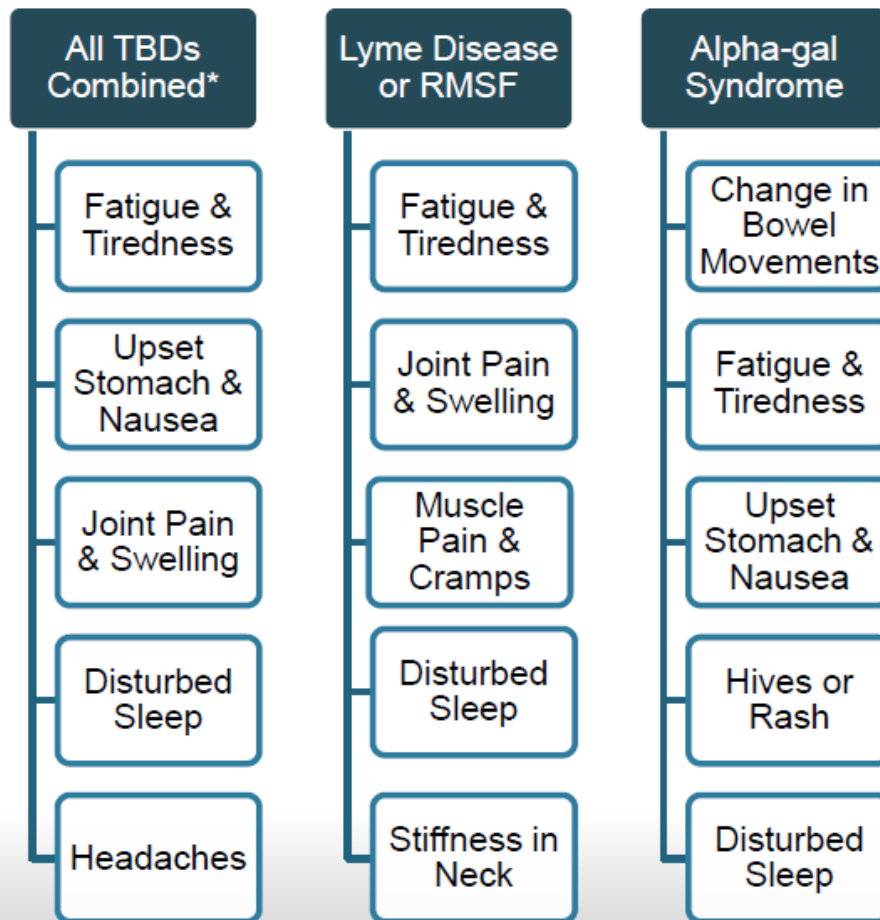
All TBDs Combined*

Fatigue & Tiredness

Upset Stomach & Nausea

Joint Pain & Swelling

Disturbed Sleep

Headaches

Lyme Disease or RMSF

Fatigue & Tiredness

Joint Pain & Swelling

Muscle Pain & Cramps

Disturbed Sleep

Stiffness in Neck

Alpha-gal Syndrome

Change in Bowel Movements

Fatigue & Tiredness

Upset Stomach & Nausea

Hives or Rash

Disturbed Sleep